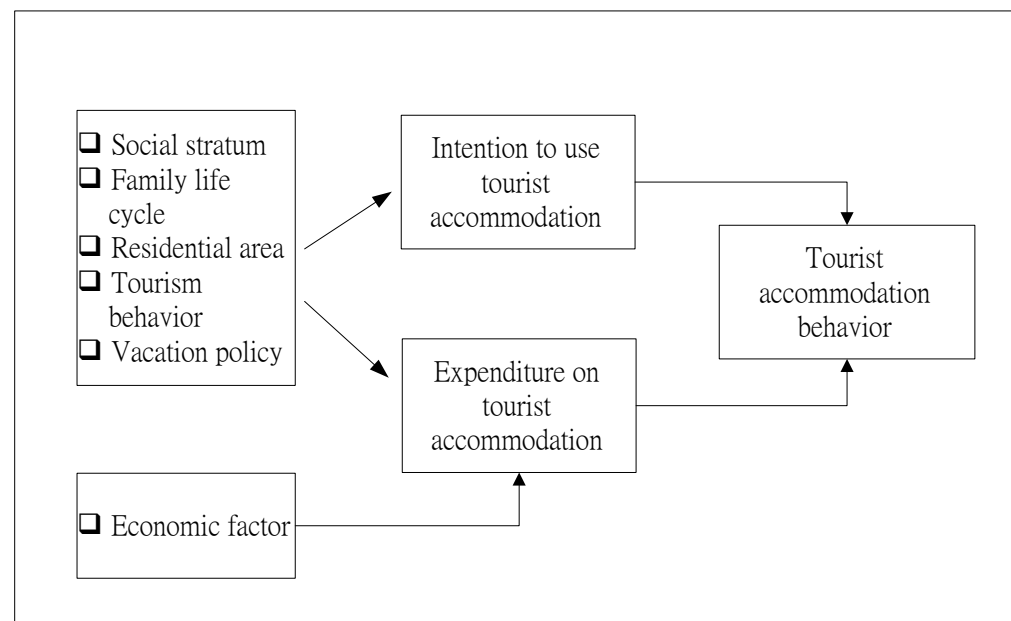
❑ Social stratum
❑ Family life cycle
❑ Residential area
❑ Tourism behavior
❑ Vacation policy

Intention to use tourist accommodation

Tourist accommodation behavior

Expenditure on tourist accommodation

❑ Economic factor